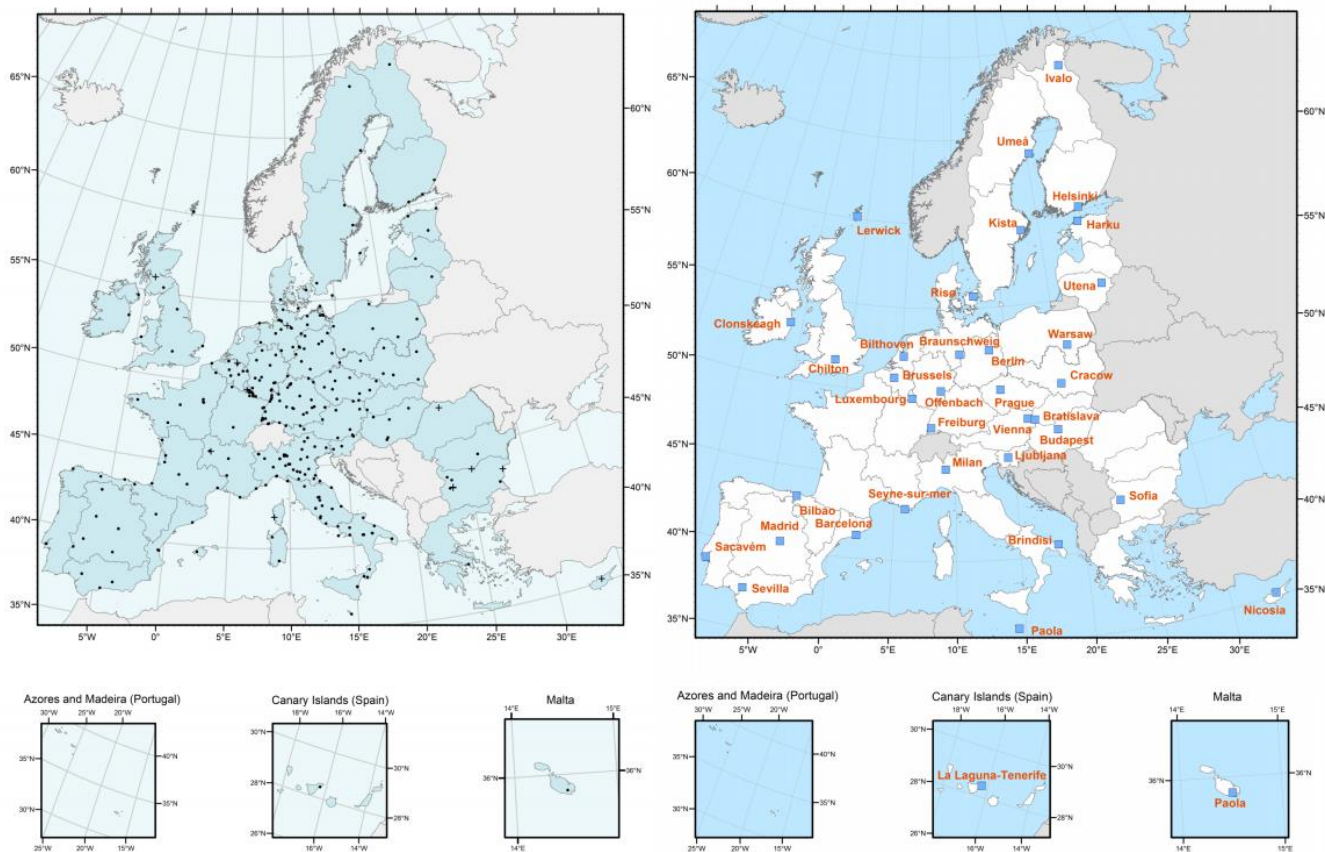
65°N
60°N
55°N
50°N
45°N
40°N
35°N
60°N
55°N
50°N
45°N
40°N
35°N
5°W 0° 5°E 10°E 15°E 20°E 25°E 30°E

65°N
60°N
55°N
50°N
45°N
40°N
35°N
60°N
55°N
50°N
45°N
40°N
35°N
5°W 0° 5°E 10°E 15°E 20°E 25°E 30°E

Ivalo
Umeå
Helsinki
Harku
Kista
Lerwick
Utena
Risø
Clonskeagh
Warsaw
Bilthoven
Braunschweig
Berlin
Chilton
Brussels
Cracow
Luxembourg
Offenbach
Prague
Bratislava
Freiburg
Vienna
Budapest
Ljubljana
Milan
Seyne-sur-mer
Sofia
Bilbao
Madrid
Barcelona
Sacavém
Brindisi
Sevilla
Nicosia
Paola

Azores and Madeira (Portugal)
30°W 25°W 20°W
35°N 30°N 40°N 35°N
25°W 20°W 15°W

Canary Islands (Spain)
18°W 16°W 14°W
30°N 28°N 26°N 30°N 28°N
16°W 14°W

Malta
14°E 15°E
36°N 36°N
14°E

Azores and Madeira (Portugal)
30°W 25°W 20°W
35°N 30°N 40°N 35°N
25°W 20°W 15°W

Canary Islands (Spain)
18°W 16°W 14°W
30°N 28°N 26°N 30°N 28°N
La Laguna-Tenerife
16°W 14°W

Malta
14°E 15°E
36°N 36°N
Paola
14°E 15°E